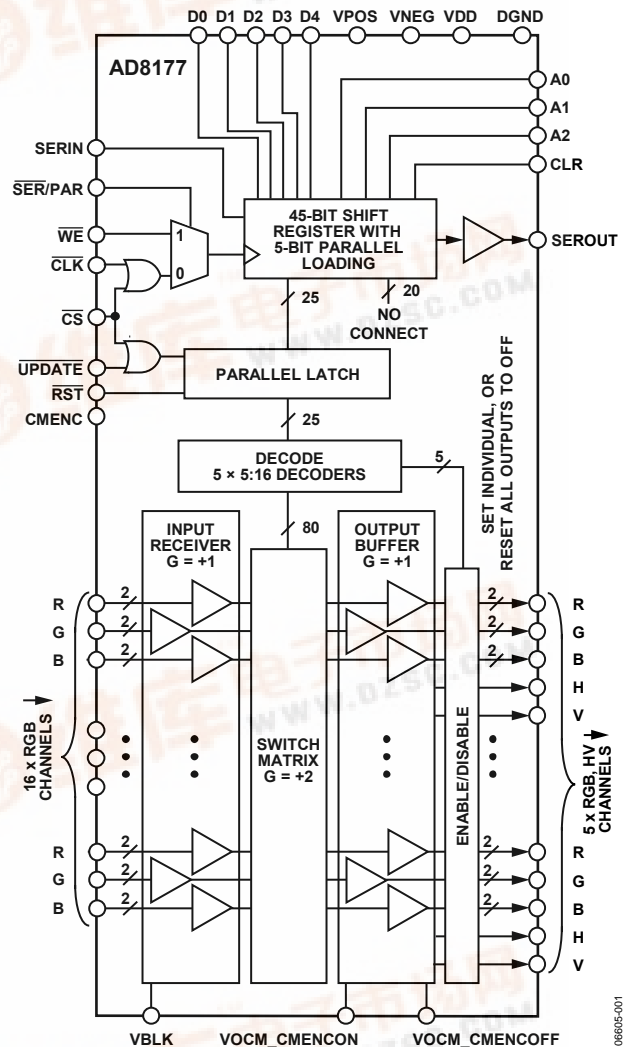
D0 D1 D2 D3 D4 VPOS VNEG VDD DGND

AD8177

A0
A1
A2
CLR

SERIN
$\overline{SER}$/PAR
$\overline{WE}$
$\overline{CLK}$
$\overline{CS}$
$\overline{UPDATE}$
$\overline{RST}$
CMENC

1
0

45-BIT SHIFT REGISTER WITH 5-BIT PARALLEL LOADING

SEROUT

25
20
NO CONNECT

PARALLEL LATCH

25

DECODE 5 × 5:16 DECODERS

5

SET INDIVIDUAL, OR RESET ALL OUTPUTS TO OFF

80

INPUT RECEIVER G = +1

OUTPUT BUFFER G = +1

R
G
B

2
2
2

16 x RGB CHANNELS

SWITCH MATRIX G = +2

ENABLE/DISABLE

R
G
B
H
V

5 x RGB, HV CHANNELS

R
G
B

2
2
2

R
G
B
H
V

VBLK VOCM_CMENCON VOCM_CMENCOFF

06605-001